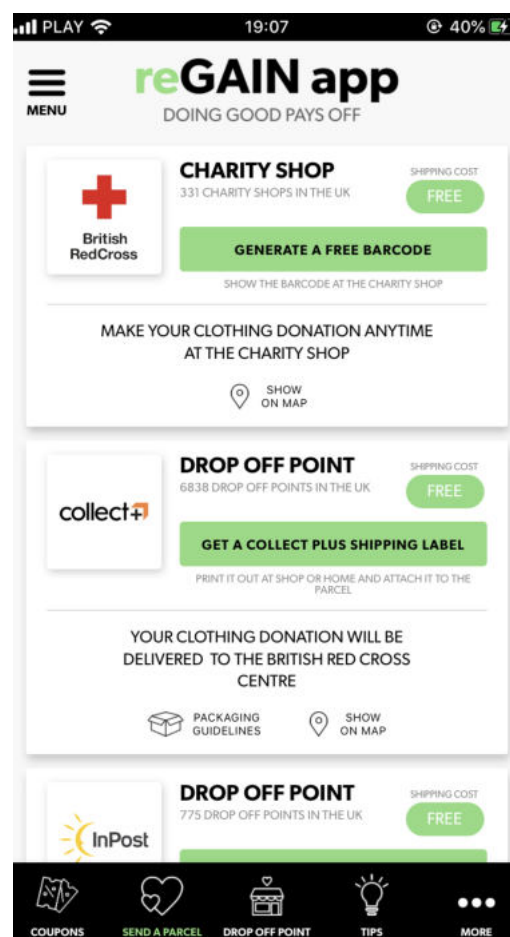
PLAY 19:07 40%

MENU

reGAIN app
DOING GOOD PAYS OFF

British RedCross

CHARITY SHOP
331 CHARITY SHOPS IN THE UK

SHIPPING COST
FREE

GENERATE A FREE BARCODE

SHOW THE BARCODE AT THE CHARITY SHOP

MAKE YOUR CLOTHING DONATION ANYTIME AT THE CHARITY SHOP

SHOW ON MAP

collect+

DROP OFF POINT
6838 DROP OFF POINTS IN THE UK

SHIPPING COST
FREE

GET A COLLECT PLUS SHIPPING LABEL

PRINT IT OUT AT SHOP OR HOME AND ATTACH IT TO THE PARCEL

YOUR CLOTHING DONATION WILL BE DELIVERED TO THE BRITISH RED CROSS CENTRE

PACKAGING GUIDELINES

SHOW ON MAP

InPost

DROP OFF POINT
775 DROP OFF POINTS IN THE UK

SHIPPING COST
FREE

COUPONS SEND A PARCEL DROP OFF POINT TIPS MORE